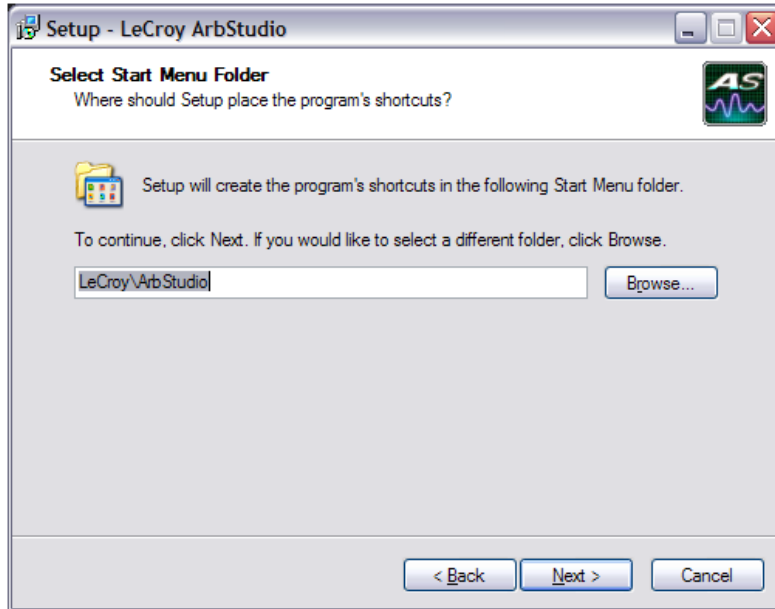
Setup - LeCroy ArbStudio

Select Start Menu Folder
Where should Setup place the program's shortcuts?

AS

Setup will create the program's shortcuts in the following Start Menu folder.

To continue, click Next. If you would like to select a different folder, click Browse.

LeCroy\ArbStudio

Browse...

< Back

Next >

Cancel